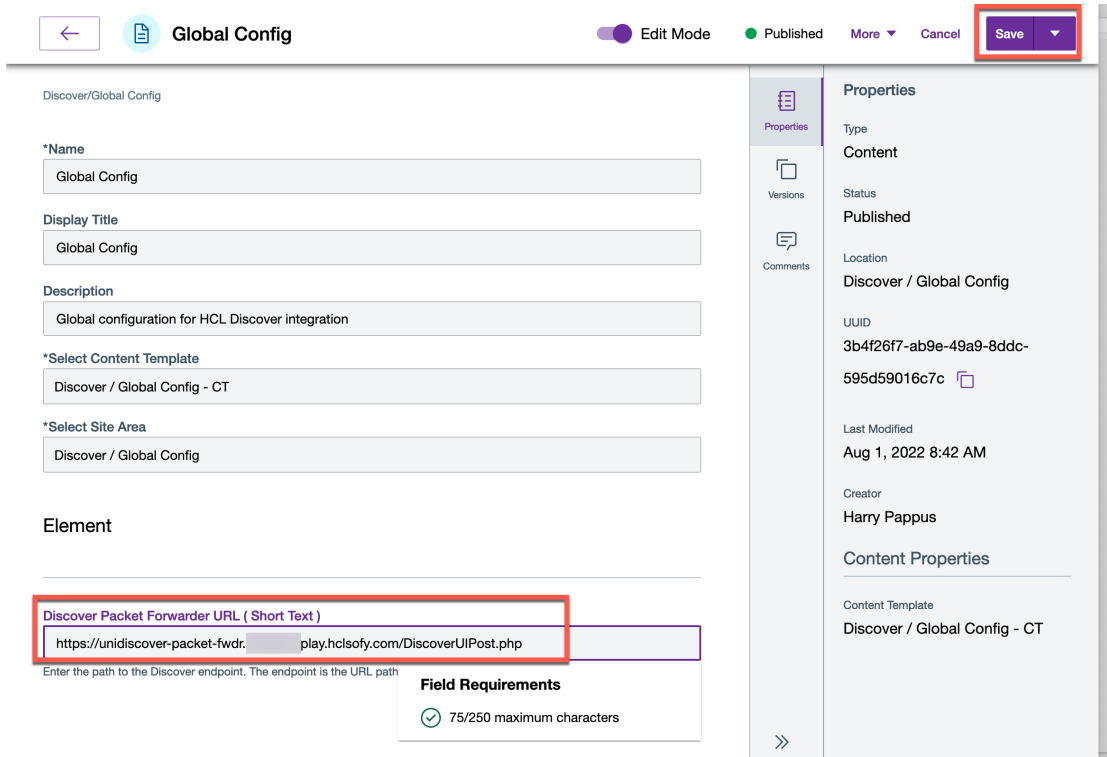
← Global Config

Edit Mode

Published

More ▼

Cancel

Save ▼

Discover/Global Config

*Name

Global Config

Display Title

Global Config

Description

Global configuration for HCL Discover integration

*Select Content Template

Discover / Global Config - CT

*Select Site Area

Discover / Global Config

Element

Discover Packet Forwarder URL ( Short Text )

https://unidiscover-packet-fwdr.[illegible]play.hclsofy.com/DiscoverUIPost.php

Enter the path to the Discover endpoint. The endpoint is the URL path

Field Requirements

75/250 maximum characters

Properties

Versions

Comments

Properties

Type

Content

Status

Published

Location

Discover / Global Config

UUID

3b4f26f7-ab9e-49a9-8ddc-595d59016c7c

Last Modified

Aug 1, 2022 8:42 AM

Creator

Harry Pappus

Content Properties

Content Template

Discover / Global Config - CT